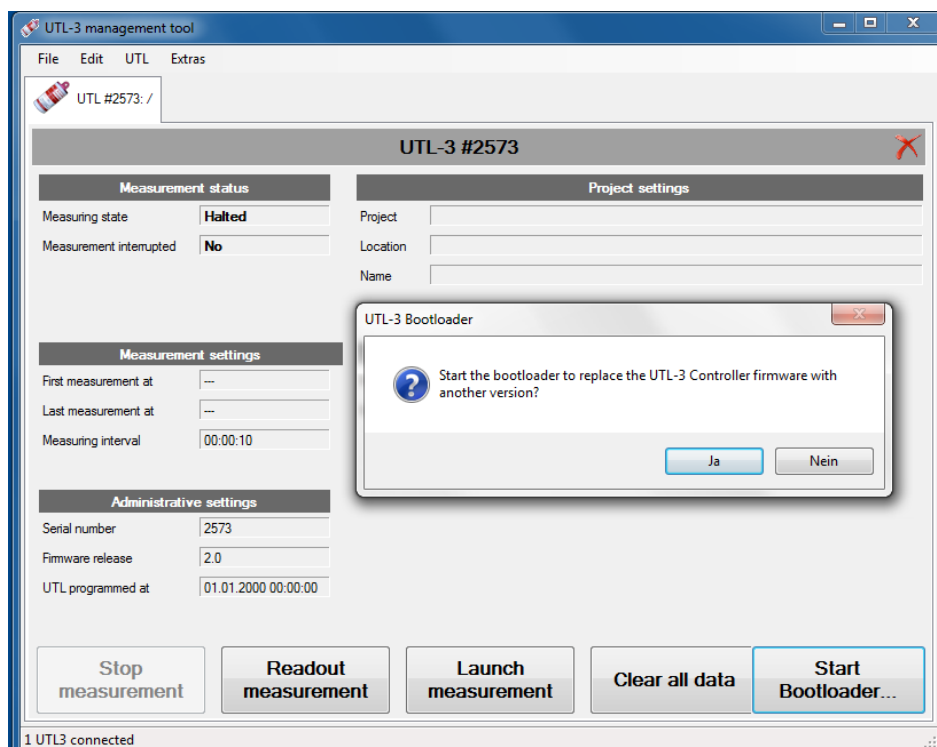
UTL-3 management tool

File Edit UTL Extras

UTL #2573: /

UTL-3 #2573

Measurement status

| Measuring state | Halted |
|---|---|
| Measurement interrupted | No |

Project settings

Project

Location

Name

Measurement settings

| First measurement at | --- |
|---|---|
| Last measurement at | --- |
| Measuring interval | 00:00:10 |

Administrative settings

| Serial number | 2573 |
|---|---|
| Firmware release | 2.0 |
| UTL programmed at | 01.01.2000 00:00:00 |

UTL-3 Bootloader

Start the bootloader to replace the UTL-3 Controller firmware with another version?

Ja Nein

Stop measurement

Readout measurement

Launch measurement

Clear all data

Start Bootloader...

1 UTL3 connected